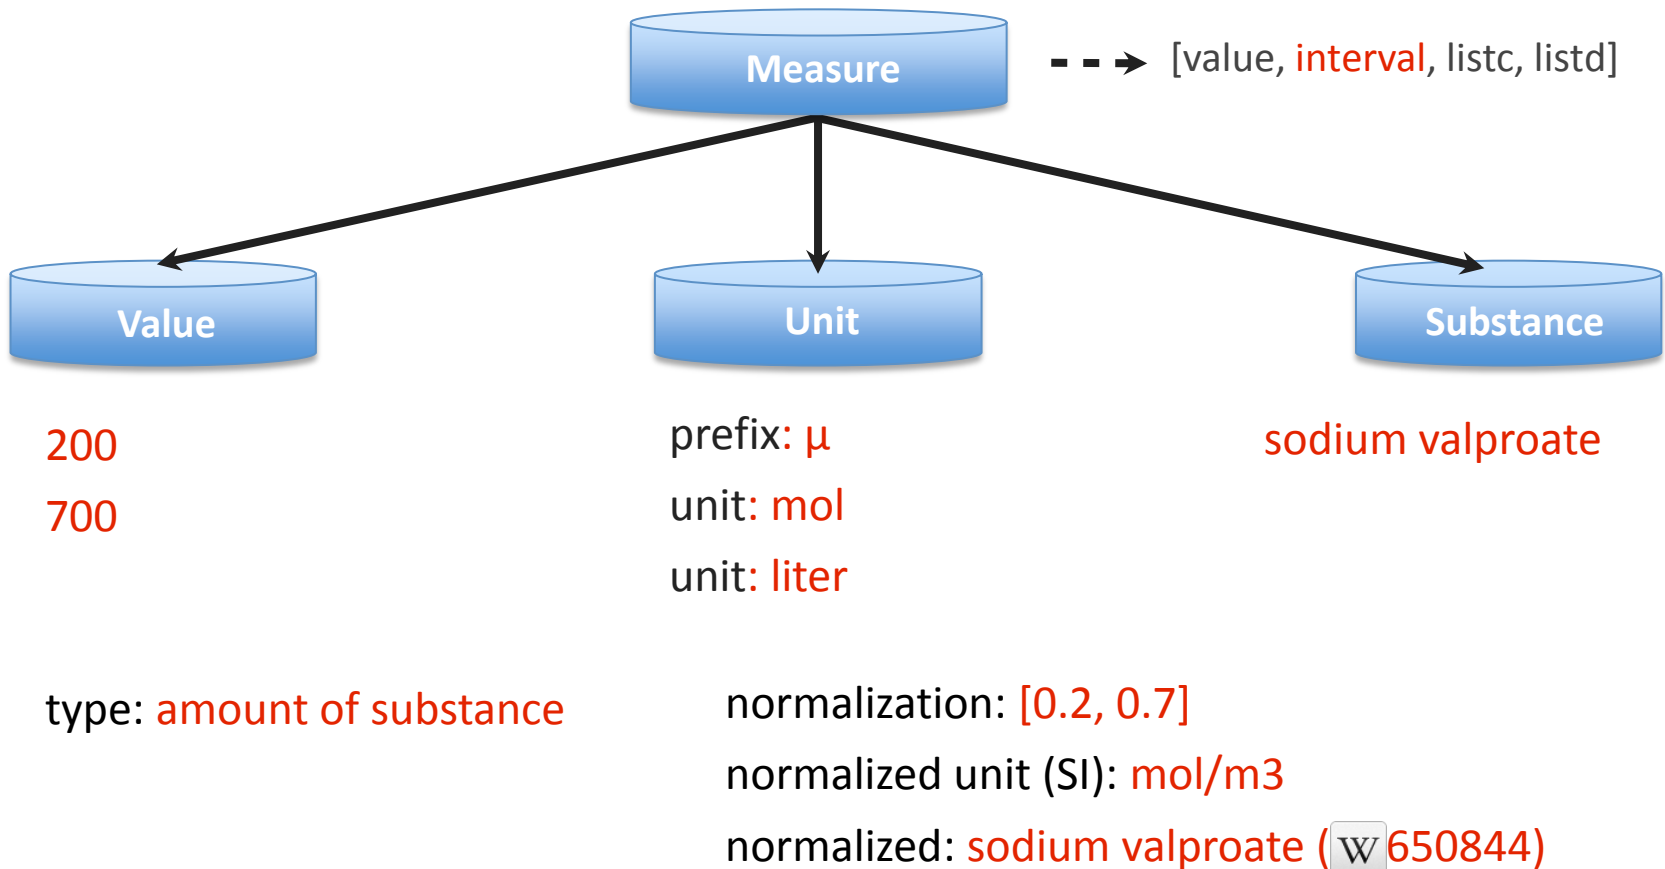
Measure

[value, interval, listc, listd]

Value

Unit

Substance

200

700

prefix: µ

unit: mol

unit: liter

sodium valproate

type: amount of substance

normalization: [0.2, 0.7]

normalized unit (SI): mol/m3

normalized: sodium valproate (W 650844)